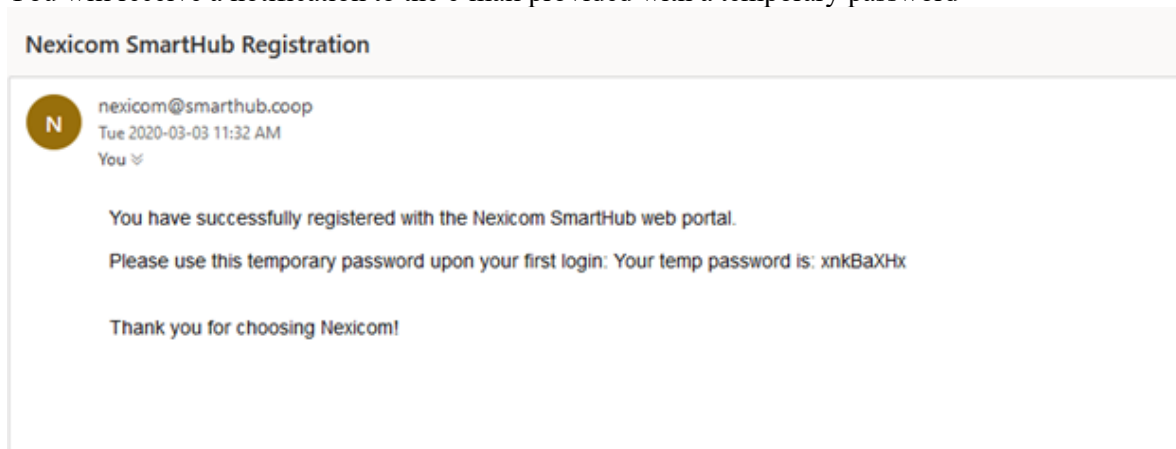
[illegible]

Nexicom SmartHub Registration

N

nexicom@smarthub.coop
Tue 2020-03-03 11:32 AM
You

You have successfully registered with the Nexicom SmartHub web portal.

Please use this temporary password upon your first login: Your temp password is: xnkBaXHx

Thank you for choosing Nexicom!